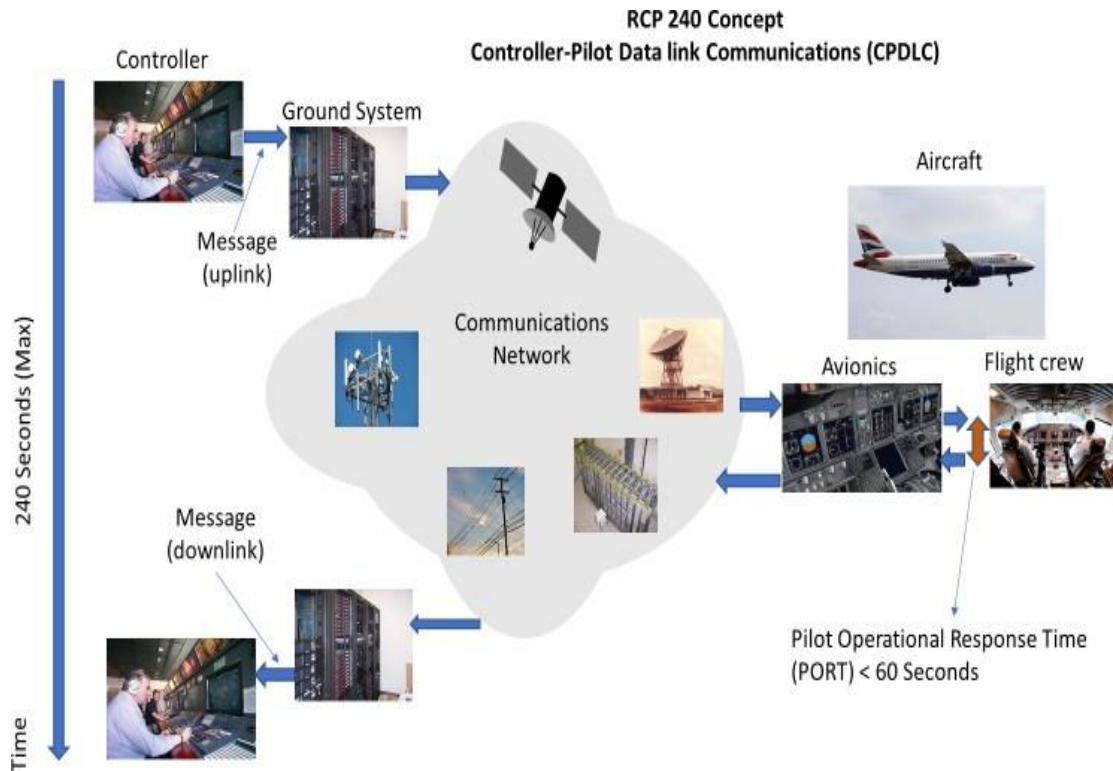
RCP 240 Concept
Controller-Pilot Data link Communications (CPDLC)

Controller

Ground System

Message (uplink)

Aircraft

Communications Network

Avionics

Flight crew

240 Seconds (Max)

Message (downlink)

Pilot Operational Response Time (PORT) < 60 Seconds

Time